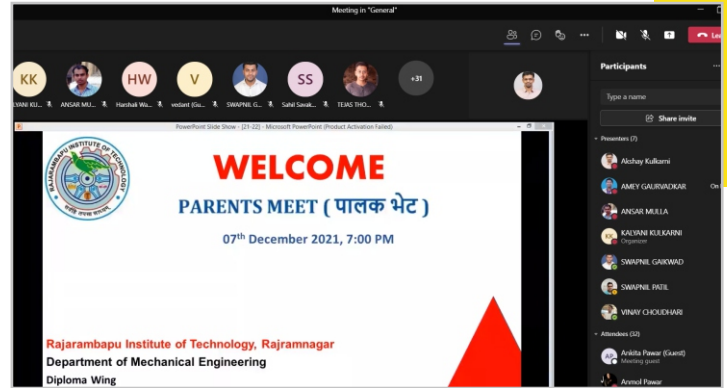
Meeting in "General"

Lea

KK
LYANI KU...
ANSAR MU...
HW
Harshali Wa...
V
vedant (Gu...
SWAPNIL G...
SS
Sahil Savak...
TEJAS THO...
+31

PowerPoint Slide Show - [21-22] - Microsoft PowerPoint (Product Activation Failed)

RAJARAMBAPU INSTITUTE OF TECHNOLOGY

WELCOME

PARENTS MEET ( पालक भेट )

07$^{th}$ December 2021, 7:00 PM

Rajarambapu Institute of Technology, Rajramnagar
Department of Mechanical Engineering
Diploma Wing

Participants

Type a name

Share invite

Presenters (7)

Akshay Kulkarni
AMEY GAURVADKAR
ANSAR MULLA
KALYANI KULKARNI
Organizer
SWAPNIL GAIKWAD
SWAPNIL PATIL
VINAY CHOUDHARI

Attendees (32)

Ankita Pawar (Guest)
Meeting guest
Anmol Pawar